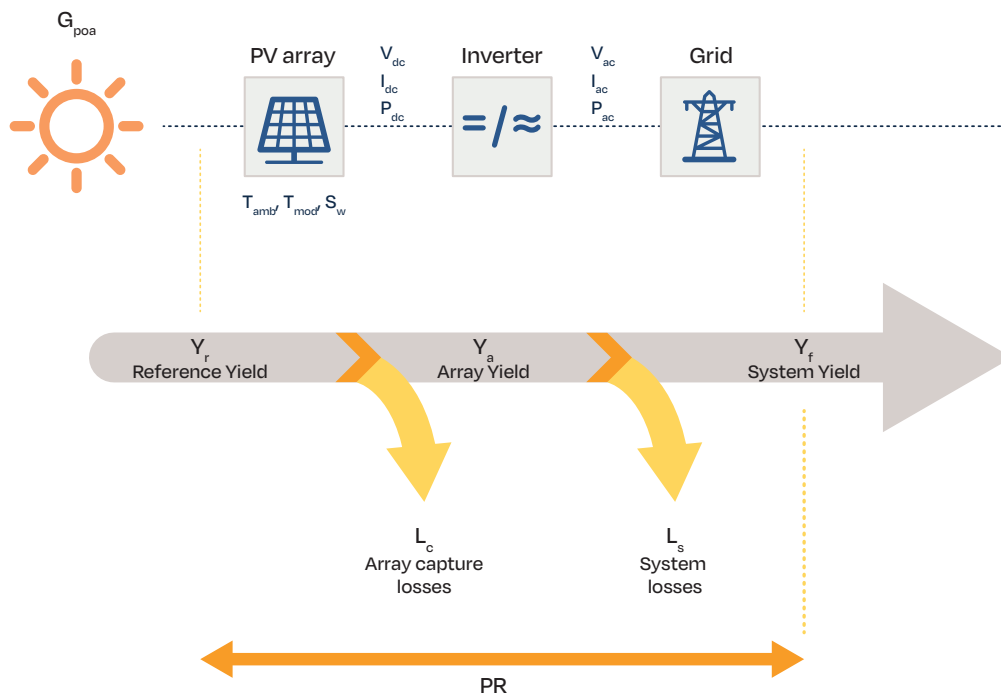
$G_{poa}$

PV array

$V_{dc}$
$I_{dc}$
$P_{dc}$

Inverter

=/≈

$V_{ac}$
$I_{ac}$
$P_{ac}$

Grid

$T_{amb}$, $T_{mod}$, $S_w$

$Y_r$
Reference Yield

$Y_a$
Array Yield

$Y_f$
System Yield

$L_c$
Array capture losses

$L_s$
System losses

PR